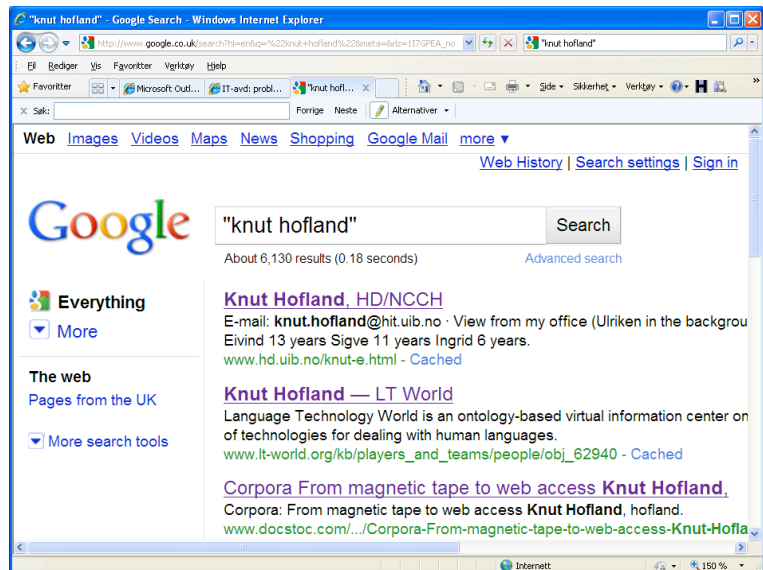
"knut hofland" - Google Search - Windows Internet Explorer

http://www.google.co.uk/search?hl=en&q=%22knut+hofland%22&meta=&rlz=1I7GPEA_no

"knut hofland"

Fil Rediger Vis Favoritter Verktøy Hjelp

Favoritter | Microsoft Outl... | IT-avd: probl... | "knut hofl...

Side ▾ Sikkerhet ▾ Verktøy ▾

× Søk: Forrige Neste Alternativer ▾

Web Images Videos Maps News Shopping Google Mail more ▾

Web History | Search settings | Sign in

Google

"knut hofland"

Search

About 6,130 results (0.18 seconds)

Advanced search

Everything

More

The web

Pages from the UK

More search tools

Knut Hofland, HD/NCCH
E-mail: knut.hofland@hit.uib.no · View from my office (Ulriken in the backgrou
Eivind 13 years Sigve 11 years Ingrid 6 years.
www.hd.uib.no/knut-e.html - Cached

Knut Hofland — LT World
Language Technology World is an ontology-based virtual information center on
of technologies for dealing with human languages.
www.lt-world.org/kb/players_and_teams/people/obj_62940 - Cached

Corpora From magnetic tape to web access Knut Hofland,
Corpora: From magnetic tape to web access Knut Hofland, hofland.
www.docstoc.com/.../Corpora-From-magnetic-tape-to-web-access-Knut-Hofla

Internett

150 %